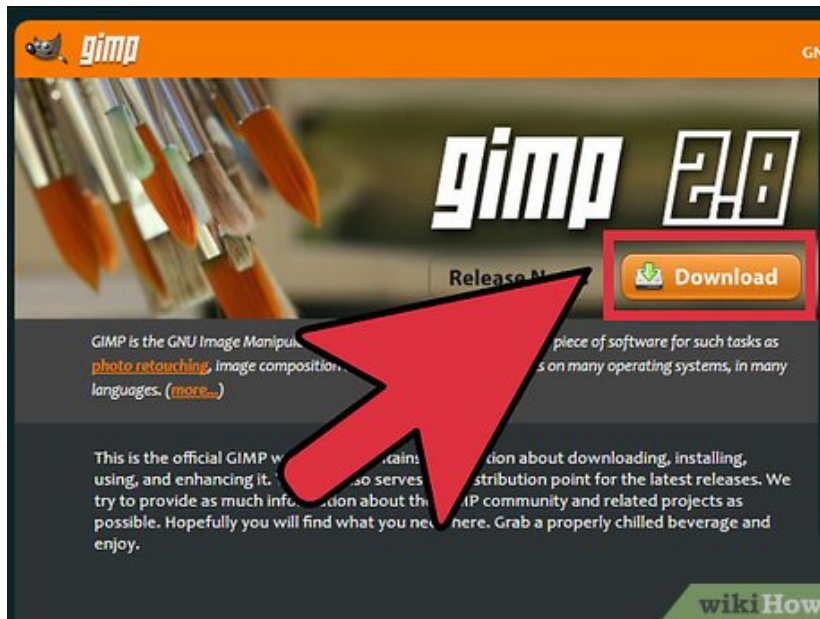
gimp

GN

gimp 2.8

Release N

Download

GIMP is the GNU Image Manipul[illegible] piece of software for such tasks as photo retouching, image composition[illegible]s on many operating systems, in many languages. (more...)

This is the official GIMP w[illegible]tains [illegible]ation about downloading, installing, using, and enhancing it. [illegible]so serves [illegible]stribution point for the latest releases. We try to provide as much info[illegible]tion about th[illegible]MP community and related projects as possible. Hopefully you will find what you ne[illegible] here. Grab a properly chilled beverage and enjoy.

wikiHow